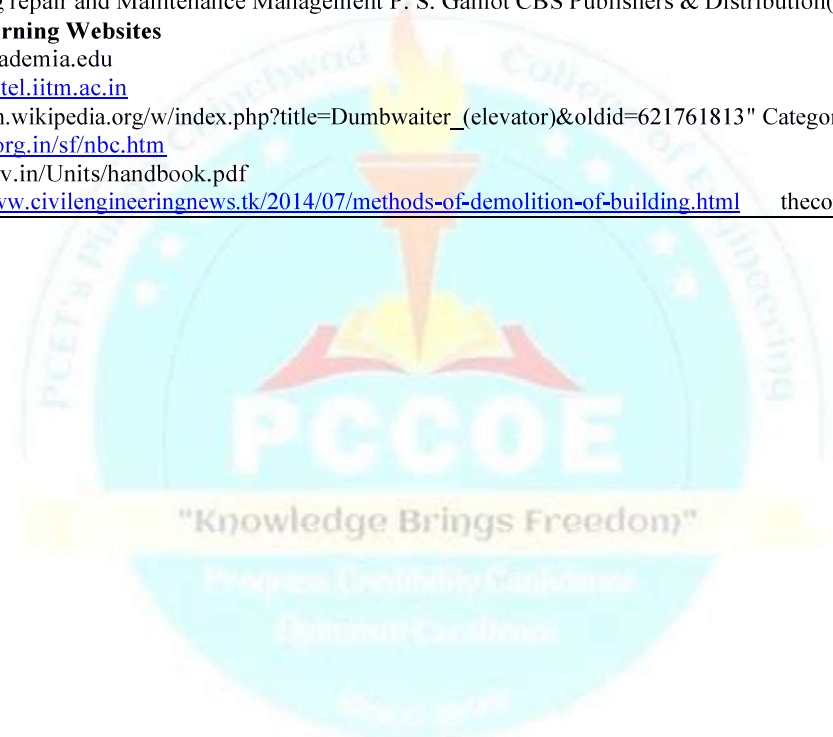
g repair and Maintenance Management P. S. Gahlot CBS Publishers & Distribution(
rning Websites
ademia.edu
tel.iitm.ac.in
n.wikipedia.org/w/index.php?title=Dumbwaiter_(elevator)&oldid=621761813" Categor
org.in/sf/nbc.htm
v.in/Units/handbook.pdf
ww.civilengineeringnews.tk/2014/07/methods-of-demolition-of-building.html theco

PCET's Pimpri Chinchwad College of Engineering
PCCOE
"Knowledge Brings Freedom"
Progress Credibility Confidence
Optimism Excellence
Since 1999